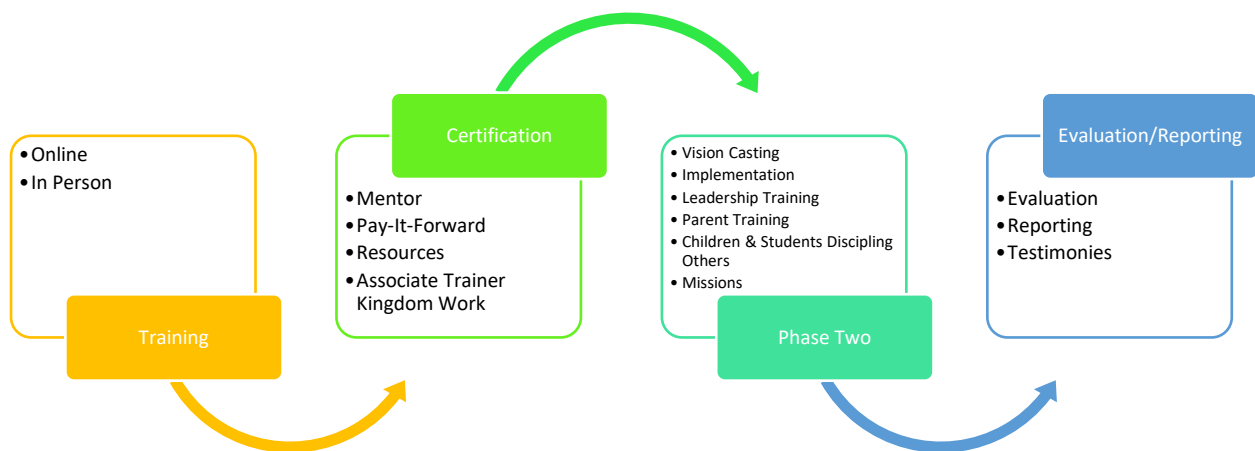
• Online
• In Person

Training

Certification

• Mentor
• Pay-It-Forward
• Resources
• Associate Trainer Kingdom Work

• Vision Casting
• Implementation
• Leadership Training
• Parent Training
• Children & Students Discipling Others
• Missions

Phase Two

Evaluation/Reporting

• Evaluation
• Reporting
• Testimonies